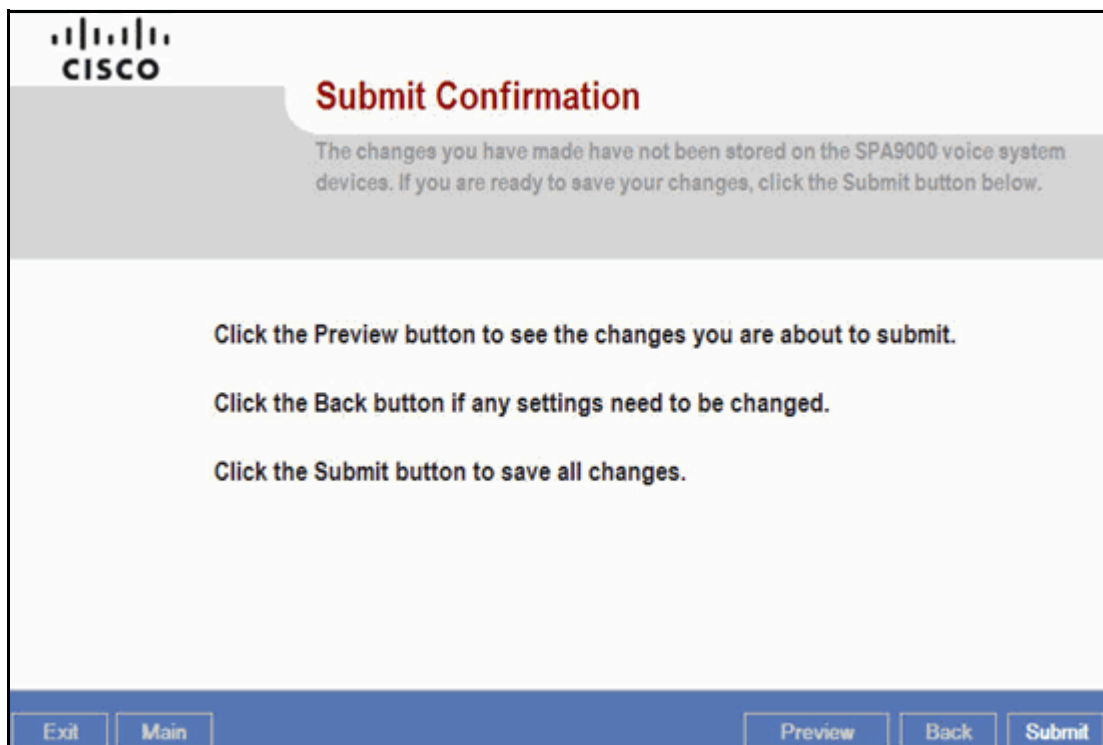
cisco

Submit Confirmation

The changes you have made have not been stored on the SPA9000 voice system devices. If you are ready to save your changes, click the Submit button below.

Click the Preview button to see the changes you are about to submit.

Click the Back button if any settings need to be changed.

Click the Submit button to save all changes.

Exit Main Preview Back Submit